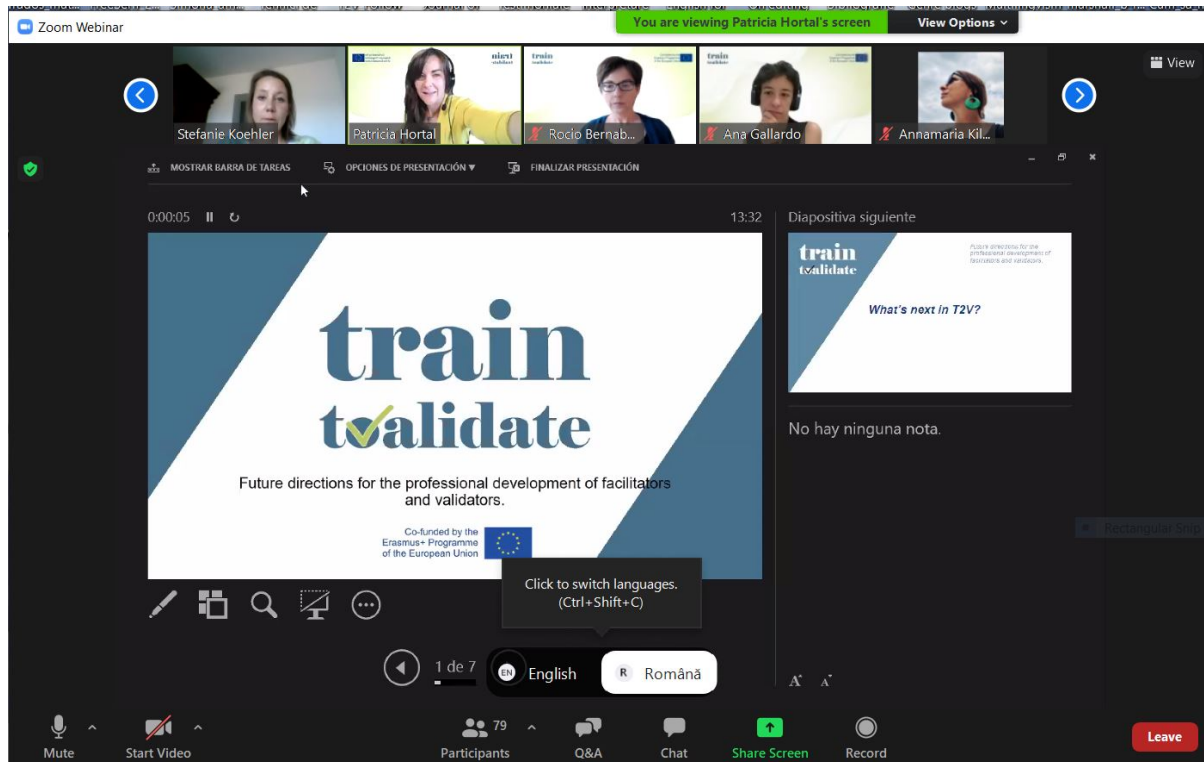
Zoom Webinar

You are viewing Patricia Hortal's screen

View Options

View

Stefanie Koehler

Patricia Hortal

Rocio Bernab...

Ana Gallardo

Annamaria Kil...

MOSTRAR BARRA DE TAREAS

OPCIONES DE PRESENTACIÓN ▾

FINALIZAR PRESENTACIÓN

0:00:05

13:32

Diapositiva siguiente

train
tvalidate

Future directions for the professional development of facilitators and validators.

Co-funded by the Erasmus+ Programme of the European Union

train
tvalidate

Future directions for the professional development of facilitators and validators.

What's next in T2V?

No hay ninguna nota.

Click to switch languages.
(Ctrl+Shift+C)

1 de 7

EN English

R Română

Mute

Start Video

79

Participants

Q&A

Chat

Share Screen

Record

Leave